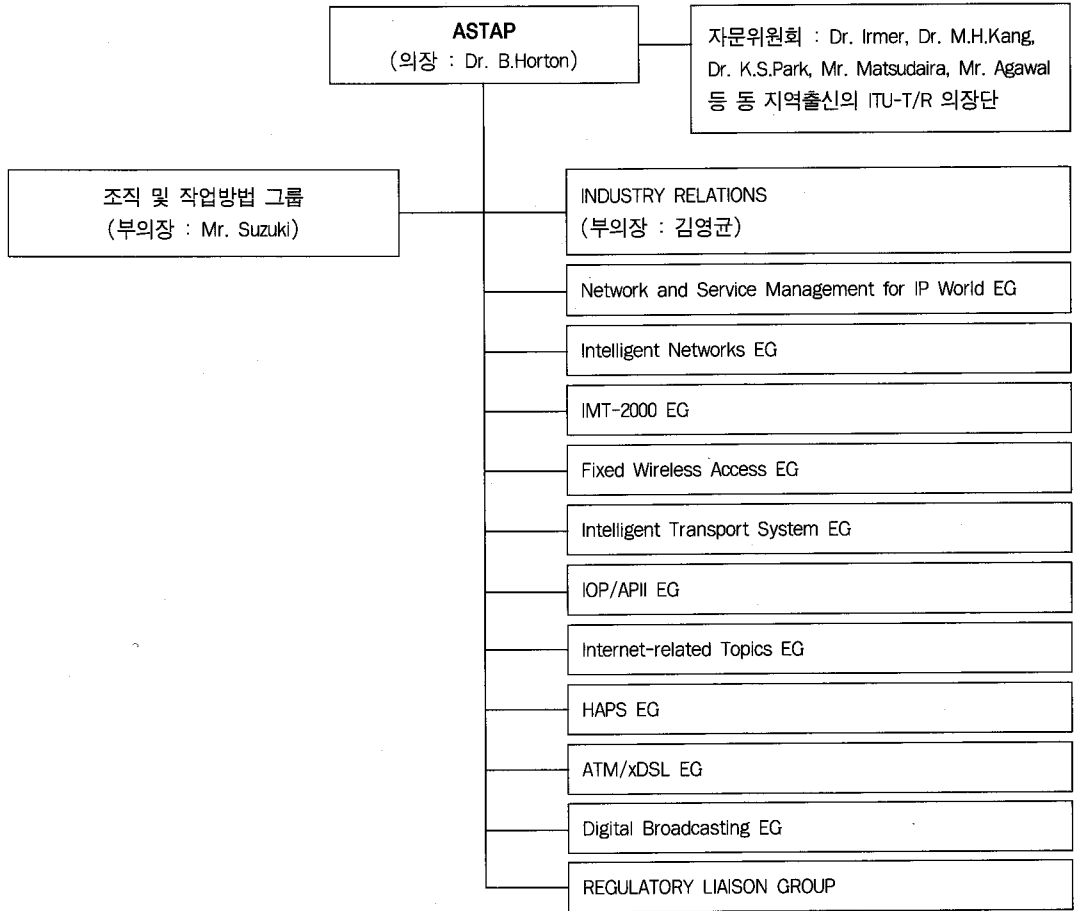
ASTAP
(의장 : Dr. B.Horton)

자문위원회 : Dr. Irmer, Dr. M.H.Kang, Dr. K.S.Park, Mr. Matsudaira, Mr. Agawal 등 동 지역출신의 ITU-T/R 의장단

조직 및 작업방법 그룹
(부의장 : Mr. Suzuki)

INDUSTRY RELATIONS
(부의장 : 김영균)

Network and Service Management for IP World EG

Intelligent Networks EG

IMT-2000 EG

Fixed Wireless Access EG

Intelligent Transport System EG

IOP/APII EG

Internet-related Topics EG

HAPS EG

ATM/xDSL EG

Digital Broadcasting EG

REGULATORY LIAISON GROUP